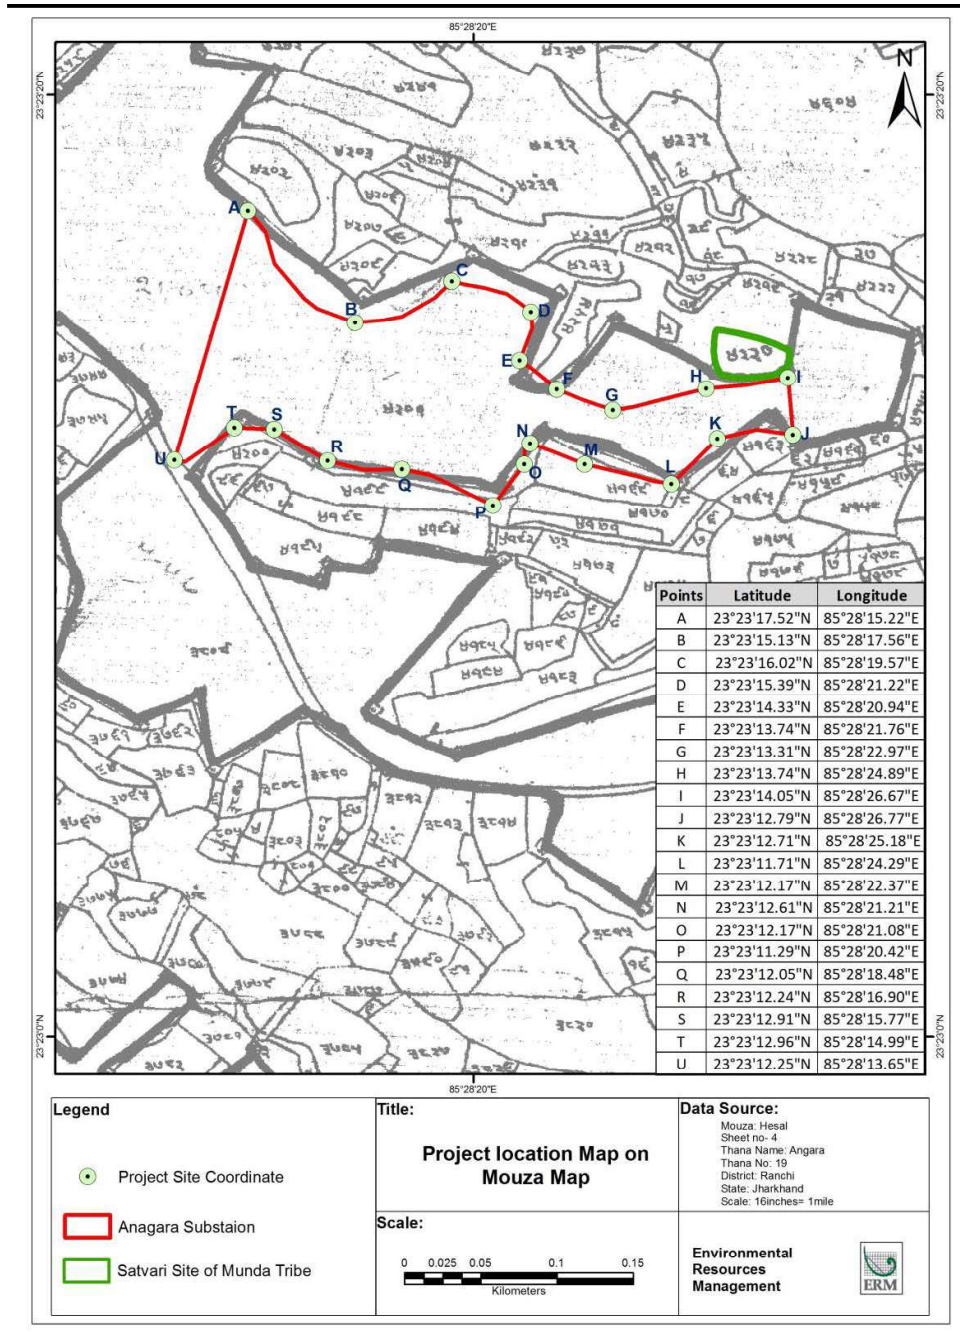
85°28'20"E

23°23'20"N

23°23'20"N

N

A
B
C
D
E
F
G
H
I
J
K
L
M
N
O
P
Q
R
S
T
U

| Points | Latitude | Longitude |
|---|---|---|
| A | 23°23'17.52"N | 85°28'15.22"E |
| B | 23°23'15.13"N | 85°28'17.56"E |
| C | 23°23'16.02"N | 85°28'19.57"E |
| D | 23°23'15.39"N | 85°28'21.22"E |
| E | 23°23'14.33"N | 85°28'20.94"E |
| F | 23°23'13.74"N | 85°28'21.76"E |
| G | 23°23'13.31"N | 85°28'22.97"E |
| H | 23°23'13.74"N | 85°28'24.89"E |
| I | 23°23'14.05"N | 85°28'26.67"E |
| J | 23°23'12.79"N | 85°28'26.77"E |
| K | 23°23'12.71"N | 85°28'25.18"E |
| L | 23°23'11.71"N | 85°28'24.29"E |
| M | 23°23'12.17"N | 85°28'22.37"E |
| N | 23°23'12.61"N | 85°28'21.21"E |
| O | 23°23'12.17"N | 85°28'21.08"E |
| P | 23°23'11.29"N | 85°28'20.42"E |
| Q | 23°23'12.05"N | 85°28'18.48"E |
| R | 23°23'12.24"N | 85°28'16.90"E |
| S | 23°23'12.91"N | 85°28'15.77"E |
| T | 23°23'12.96"N | 85°28'14.99"E |
| U | 23°23'12.25"N | 85°28'13.65"E |

23°23'0"N

23°23'0"N

85°28'20"E

Legend

Project Site Coordinate

Anagara Substaion

Satvari Site of Munda Tribe

Title:

Project location Map on Mouza Map

Scale:

0 0.025 0.05 0.1 0.15
Kilometers

Data Source:
Mouza: Hesal
Sheet no- 4
Thana Name: Angara
Thana No: 19
District: Ranchi
State: Jharkhand
Scale: 16inches= 1mile

Environmental Resources Management

ERM